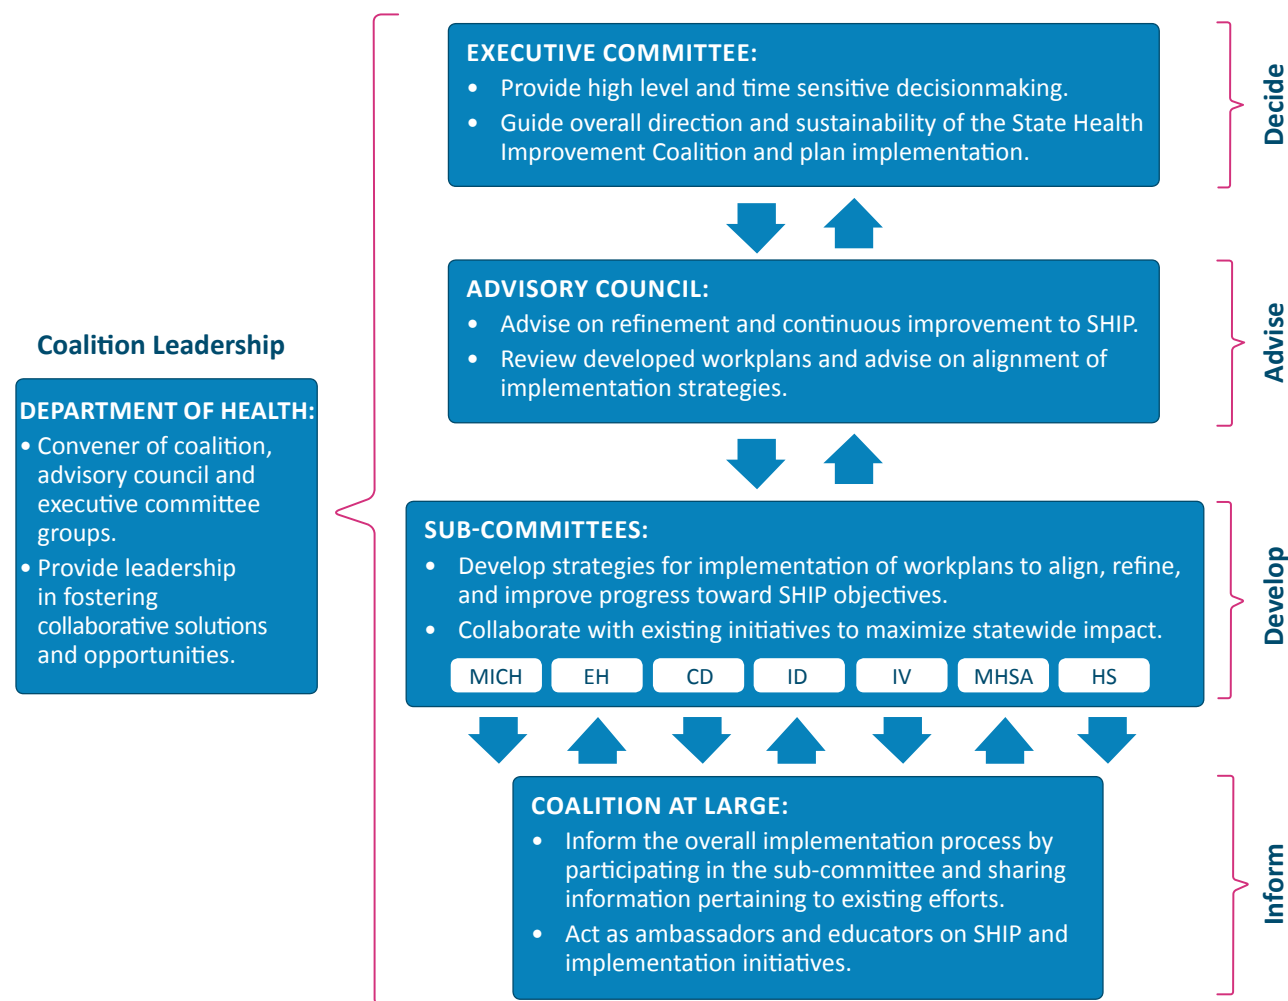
Coalition Leadership

DEPARTMENT OF HEALTH:
• Convener of coalition, advisory council and executive committee groups.
• Provide leadership in fostering collaborative solutions and opportunities.

EXECUTIVE COMMITTEE:
• Provide high level and time sensitive decisionmaking.
• Guide overall direction and sustainability of the State Health Improvement Coalition and plan implementation.

Decide

ADVISORY COUNCIL:
• Advise on refinement and continuous improvement to SHIP.
• Review developed workplans and advise on alignment of implementation strategies.

Advise

SUB-COMMITTEES:
• Develop strategies for implementation of workplans to align, refine, and improve progress toward SHIP objectives.
• Collaborate with existing initiatives to maximize statewide impact.

MICH EH CD ID IV MHSA HS

Develop

COALITION AT LARGE:
• Inform the overall implementation process by participating in the sub-committee and sharing information pertaining to existing efforts.
• Act as ambassadors and educators on SHIP and implementation initiatives.

Inform